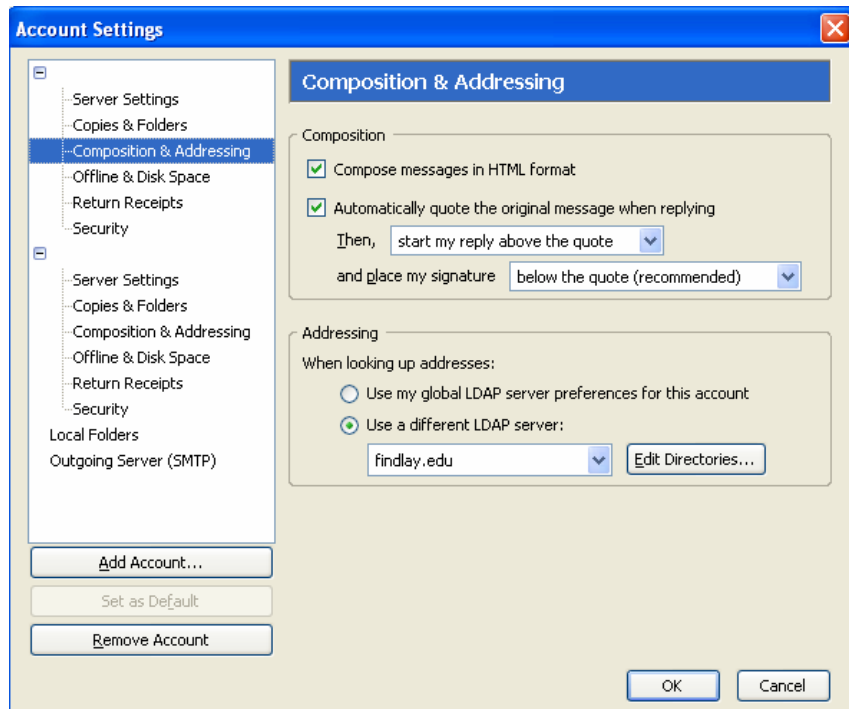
Account Settings

Server Settings
Copies & Folders
Composition & Addressing
Offline & Disk Space
Return Receipts
Security

Server Settings
Copies & Folders
Composition & Addressing
Offline & Disk Space
Return Receipts
Security
Local Folders
Outgoing Server (SMTP)

Add Account...
Set as Default
Remove Account

Composition & Addressing

Composition
Compose messages in HTML format
Automatically quote the original message when replying
Then, start my reply above the quote
and place my signature below the quote (recommended)

Addressing
When looking up addresses:
Use my global LDAP server preferences for this account
Use a different LDAP server:
findlay.edu
Edit Directories...

OK
Cancel